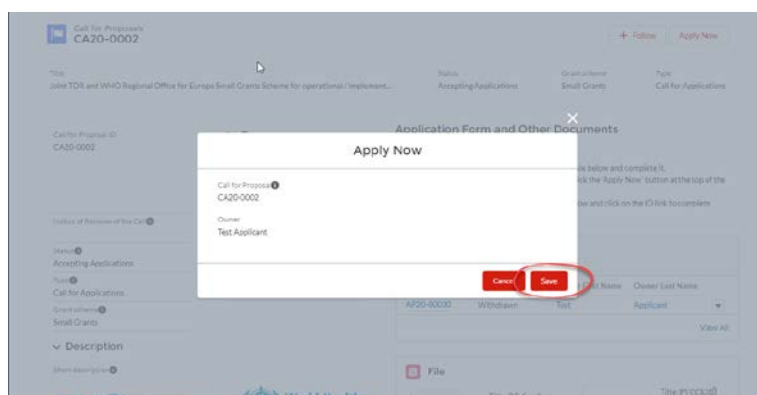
Call for Proposals
CA20-0002

+ Follow Apply Now

Title
Joint TDR and WHO Regional Office for Europe Small Grants Scheme for operational / implement...

Status
Accepting Applications

Grant scheme
Small Grants

Type
Call for Applications

Call for Proposal ID
CA20-0002

Application Form and Other Documents

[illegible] below and complete it.
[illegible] the 'Apply Now' button at the top of the

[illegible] and click on the ID link to complete

Status of Review of the Call

Status
Accepting Applications

Type
Call for Applications

Grant scheme
Small Grants

Description

Short description

Apply Now

Call for Proposal
CA20-0002

Owner
Test Applicant

Cancel Save

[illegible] Name Owner Last Name

AP20-00030 Withdrawn Test Applicant

View All

File

Title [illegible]